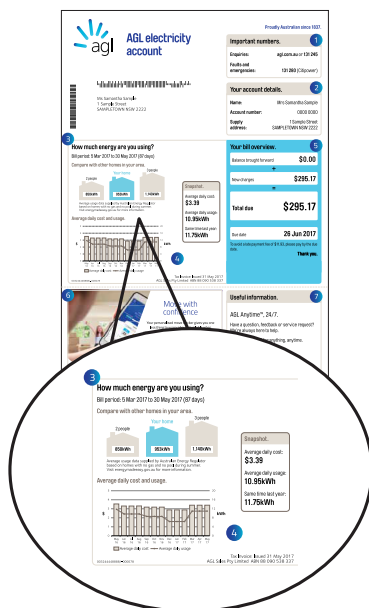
Proudly Australian since 1837

agl

AGL electricity account

Important numbers. 1

Enquiries: agl.com.au or 131 245

Faults and emergencies: 131 263 (Citipower)

Mrs Samantha Sample
1 Sample Street
SAMPLETOWN NSW 2222

Your account details. 2

Name: Mrs Samantha Sample

Account number: 0000 0000

Supply address: 1 Sample Street SAMPLETOWN NSW 2222

3 How much energy are you using?

Bill period: 5 Mar 2017 to 30 May 2017 (87 days)

Compare with other homes in your area.

Your bill overview. 5

Balance brought forward $0.00

New charges $295.17

Total due $295.17

Due date 26 Jun 2017

Thank you.

6

Move with confidence

Useful information. 7

AGL Anytime™, 24/7.

Have a question, feedback or service request?

3 How much energy are you using?

Bill period: 5 Mar 2017 to 30 May 2017 (87 days)

Compare with other homes in your area.

2 people

Your home

3 people

858kWh

953kWh

1,148kWh

Average usage data supplied by Australian Energy Regulator based on homes with the gas and no pool during summer. Visit energymadeeasy.gov.au for more information.

Snapshot.

Average daily cost: $3.39

Average daily usage: 10.95kWh

Same time last year: 11.75kWh

Average daily cost and usage.

Average daily cost — Average daily usage

4

Tax Invoice Issued 31 May 2017
AGL Sales Pty Limited ABN 88 090 538 337